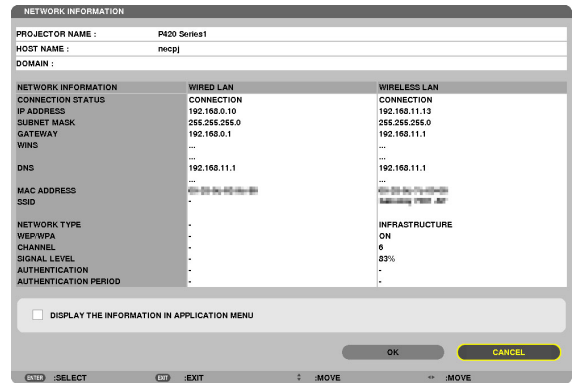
NETWORK INFORMATION

| PROJECTOR NAME : | P420 Series1 |
|---|---|
| HOST NAME : | necpj |
| DOMAIN : | |

| NETWORK INFORMATION | WIRED LAN | WIRELESS LAN |
|---|---|---|
| CONNECTION STATUS | CONNECTION | CONNECTION |
| IP ADDRESS | 192.168.0.10 | 192.168.11.13 |
| SUBNET MASK | 255.255.255.0 | 255.255.255.0 |
| GATEWAY | 192.168.0.1 | 192.168.11.1 |
| WINS | ... | ... |
| | ... | ... |
| DNS | 192.168.11.1 | 192.168.11.1 |
| | ... | ... |
| MAC ADDRESS | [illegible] | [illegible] |
| SSID | - | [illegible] |
| NETWORK TYPE | - | INFRASTRUCTURE |
| WEP/WPA | - | ON |
| CHANNEL | - | 6 |
| SIGNAL LEVEL | - | 83% |
| AUTHENTICATION | - | - |
| AUTHENTICATION PERIOD | - | - |

DISPLAY THE INFORMATION IN APPLICATION MENU

OK CANCEL

ENTER :SELECT EXIT :EXIT :MOVE :MOVE